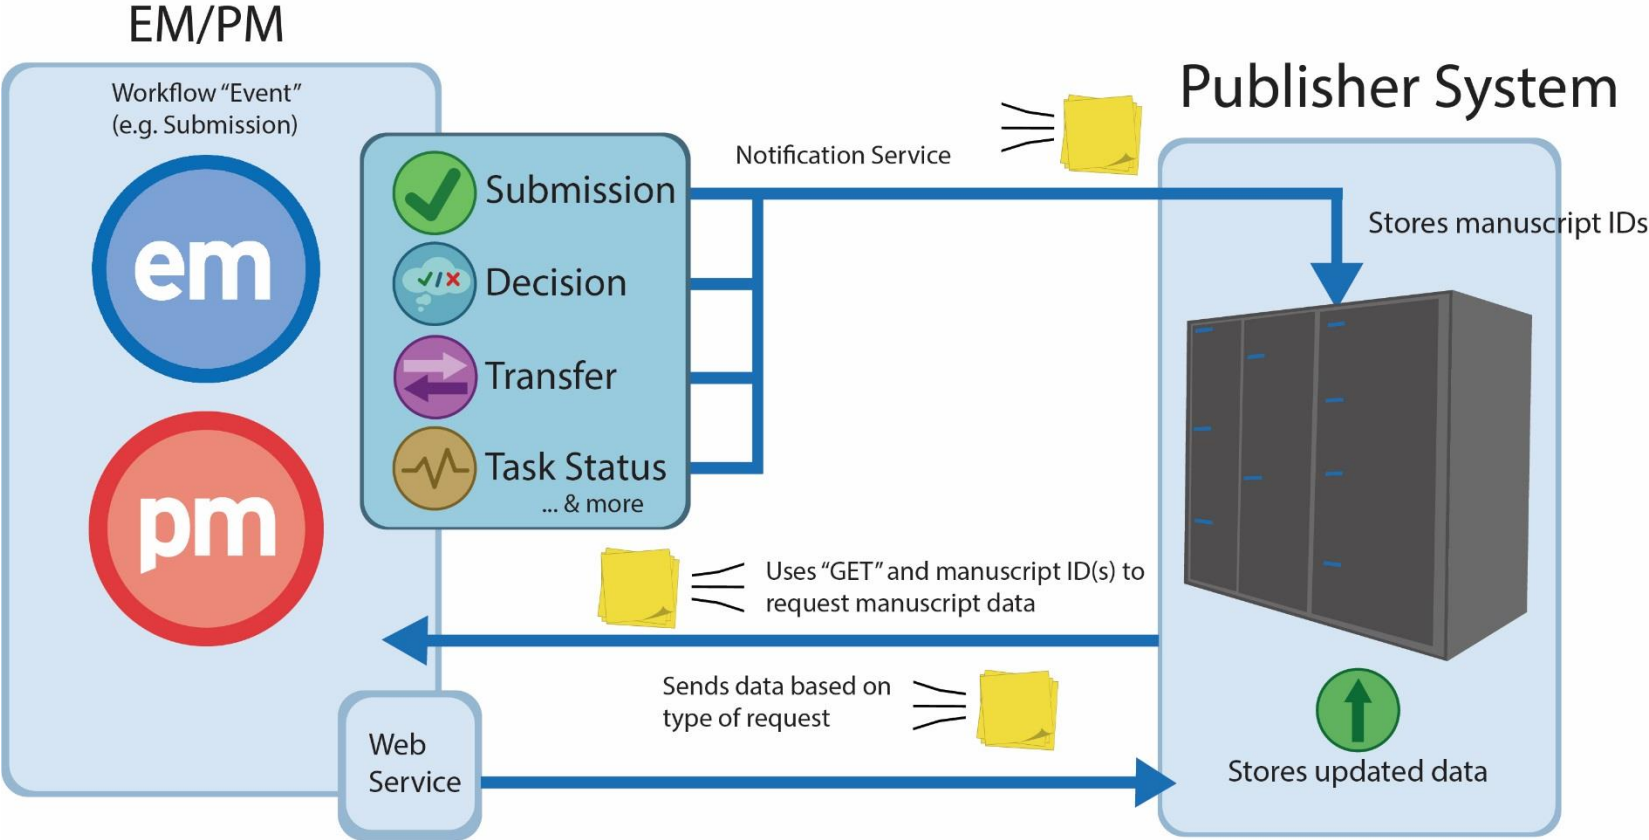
EM/PM

Workflow "Event" (e.g. Submission)

em

pm

Submission

Decision

Transfer

Task Status

... & more

Notification Service

Publisher System

Stores manuscript IDs

Uses "GET" and manuscript ID(s) to request manuscript data

Sends data based on type of request

Web Service

Stores updated data